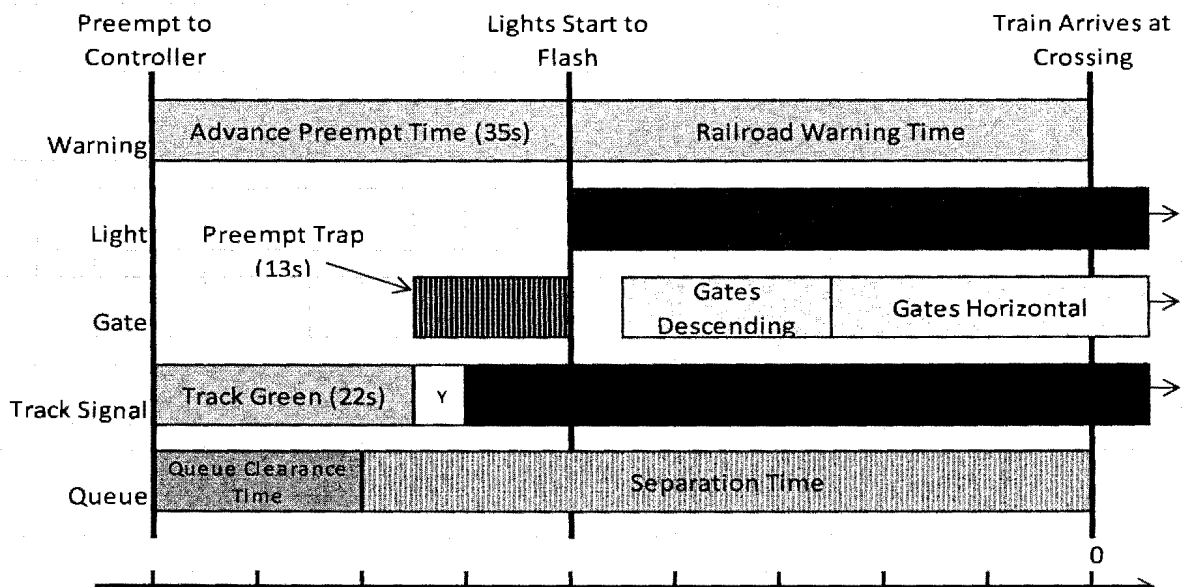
Preempt to Controller

Lights Start to Flash

Train Arrives at Crossing

Warning

Advance Preempt Time (35s)

Railroad Warning Time

Light

Preempt Trap (13s)

Gate

Gates Descending

Gates Horizontal

Track Signal

Track Green (22s)

Y

Queue

Queue Clearance Time

Separation Time

0